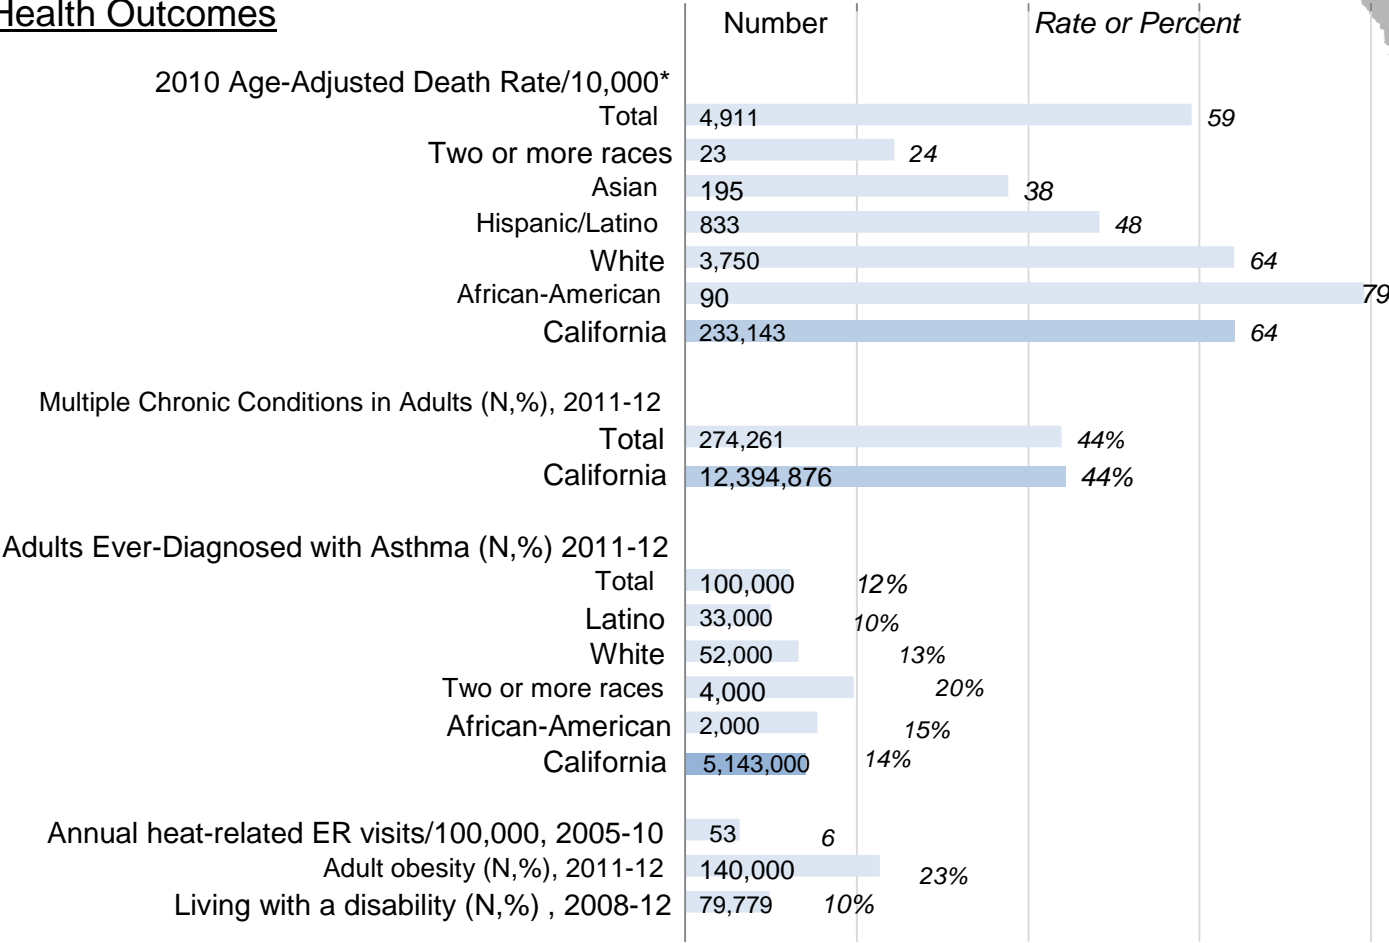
Health Outcomes

Number | Rate or Percent

2010 Age-Adjusted Death Rate/10,000*

| | Number | Rate or Percent |
|---|---|---|
| Total | 4,911 | 59 |
| Two or more races | 23 | 24 |
| Asian | 195 | 38 |
| Hispanic/Latino | 833 | 48 |
| White | 3,750 | 64 |
| African-American | 90 | 79 |
| California | 233,143 | 64 |

Multiple Chronic Conditions in Adults (N,%), 2011-12

| | Number | Rate or Percent |
|---|---|---|
| Total | 274,261 | 44% |
| California | 12,394,876 | 44% |

Adults Ever-Diagnosed with Asthma (N,%) 2011-12

| | Number | Rate or Percent |
|---|---|---|
| Total | 100,000 | 12% |
| Latino | 33,000 | 10% |
| White | 52,000 | 13% |
| Two or more races | 4,000 | 20% |
| African-American | 2,000 | 15% |
| California | 5,143,000 | 14% |

| | Number | Rate or Percent |
|---|---|---|
| Annual heat-related ER visits/100,000, 2005-10 | 53 | 6 |
| Adult obesity (N,%), 2011-12 | 140,000 | 23% |
| Living with a disability (N,%) , 2008-12 | 79,779 | 10% |